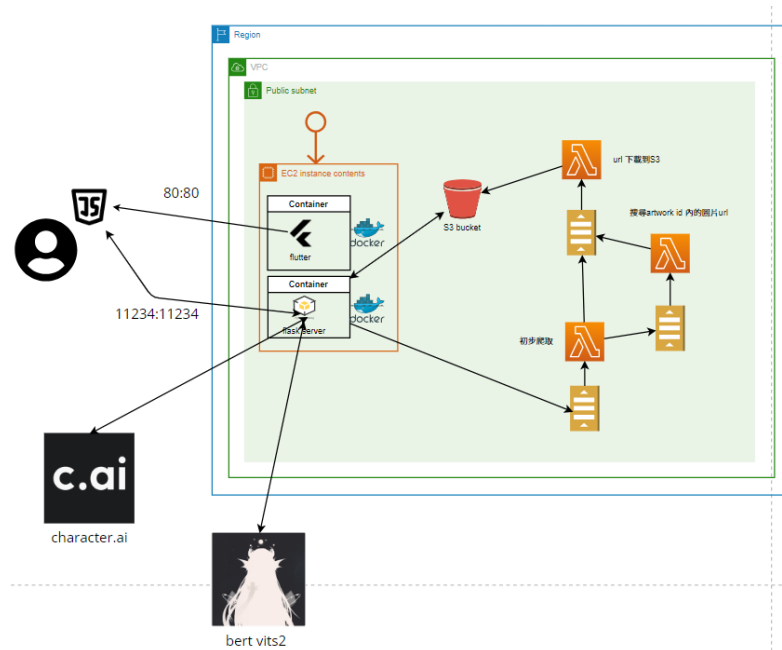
Region

VPC

Public subnet

EC2 instance contents

Container

flutter

docker

Container

flask server

docker

80:80

11234:11234

S3 bucket

url 下載到S3

搜尋artwork id 內的圖片url

初步爬取

c.ai

character.ai

bert vits2